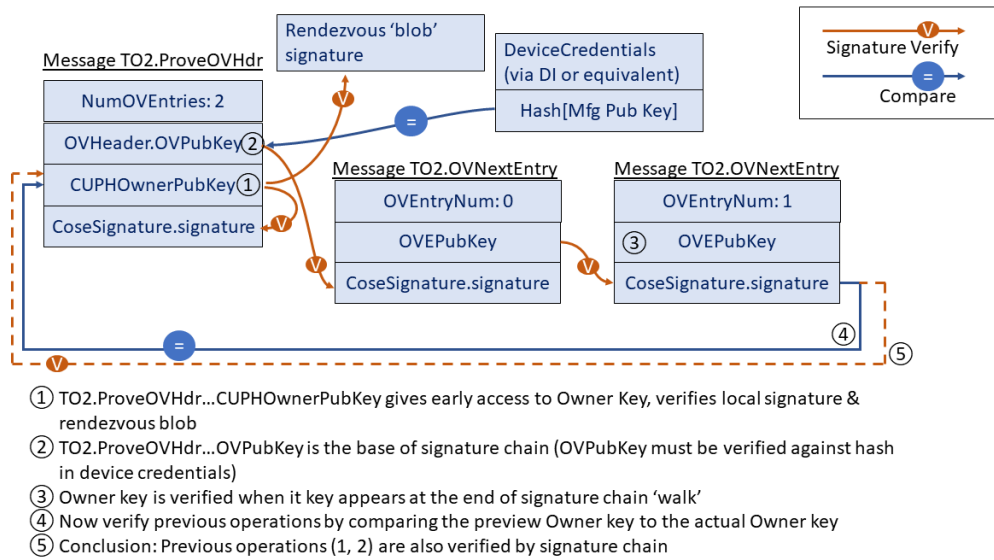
Rendezvous 'blob' signature

Message TO2.ProveOVHdr

| NumOVEntries: 2 |
|---|
| OVHeader.OVPubKey ② |
| CUPHOwnerPubKey ① |
| CoseSignature.signature |

DeviceCredentials (via DI or equivalent)

Hash[Mfg Pub Key]

V

V

=

V

Message TO2.OVNextEntry

| OVEntryNum: 0 |
|---|
| OVEPubKey |
| CoseSignature.signature |

V

Message TO2.OVNextEntry

| OVEntryNum: 1 |
|---|
| ③ OVEPubKey |
| CoseSignature.signature |

V

Signature Verify

=

Compare

④

⑤

=

V

① TO2.ProveOVHdr...CUPHOwnerPubKey gives early access to Owner Key, verifies local signature & rendezvous blob

② TO2.ProveOVHdr...OVPubKey is the base of signature chain (OVPubKey must be verified against hash in device credentials)

③ Owner key is verified when it key appears at the end of signature chain 'walk'

④ Now verify previous operations by comparing the preview Owner key to the actual Owner key

⑤ Conclusion: Previous operations (1, 2) are also verified by signature chain